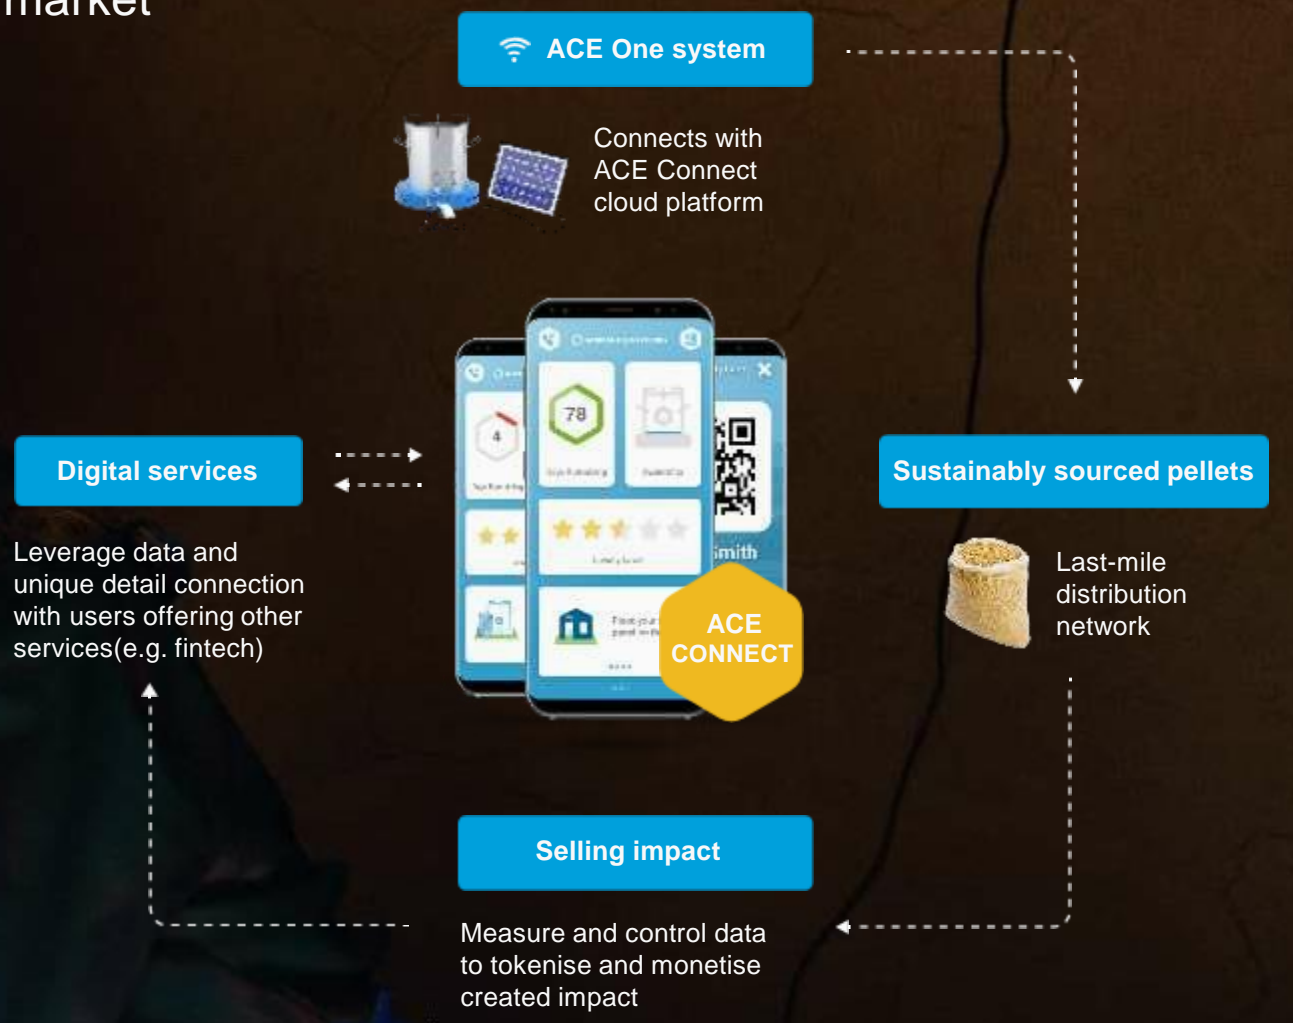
market

ACE One system

Connects with ACE Connect cloud platform

Digital services

Leverage data and unique detail connection with users offering other services(e.g. fintech)

78

4

Smith

ACE CONNECT

Sustainably sourced pellets

Last-mile distribution network

Selling impact

Measure and control data to tokenise and monetise created impact